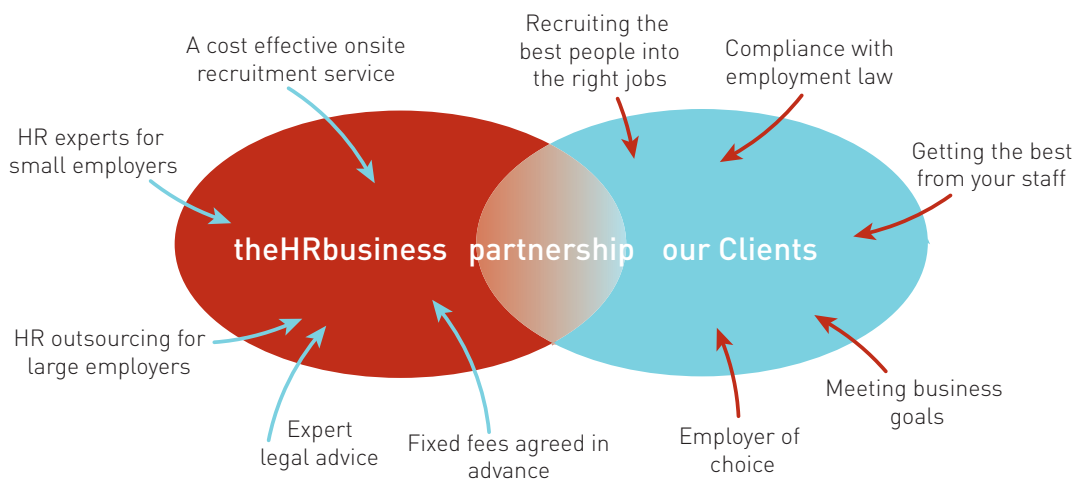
A cost effective onsite recruitment service

Recruiting the best people into the right jobs

Compliance with employment law

HR experts for small employers

Getting the best from your staff

theHRbusiness

partnership

our Clients

HR outsourcing for large employers

Meeting business goals

Expert legal advice

Fixed fees agreed in advance

Employer of choice